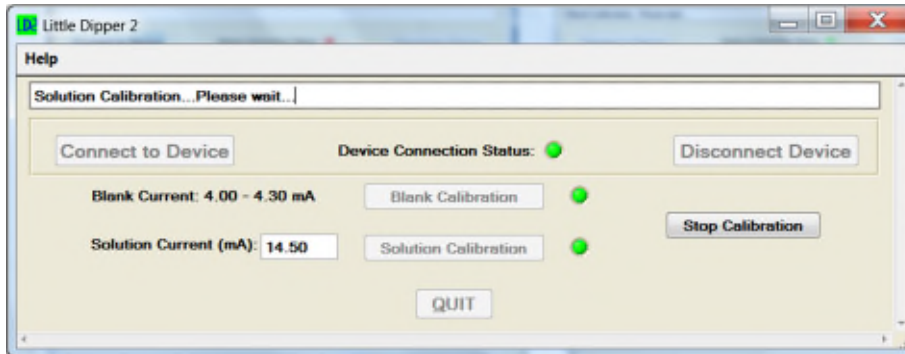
LD Little Dipper 2

Help

Solution Calibration...Please wait...

Connect to Device

Device Connection Status:

Disconnect Device

Blank Current: 4.00 - 4.30 mA

Blank Calibration

Stop Calibration

Solution Current (mA): 14.50

Solution Calibration

QUIT